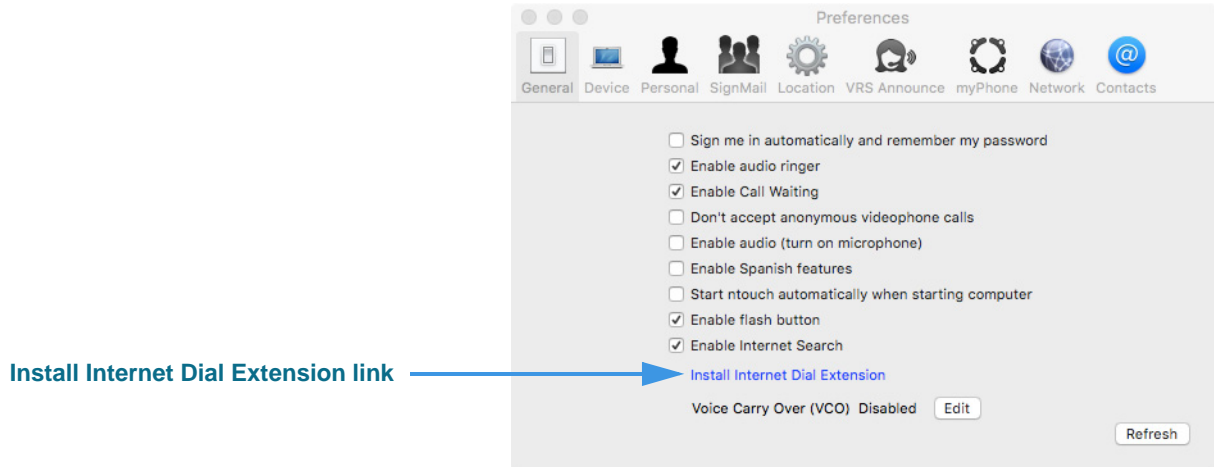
Preferences

General Device Personal SignMail Location VRS Announce myPhone Network Contacts

Sign me in automatically and remember my password
Enable audio ringer
Enable Call Waiting
Don't accept anonymous videophone calls
Enable audio (turn on microphone)
Enable Spanish features
Start ntouch automatically when starting computer
Enable flash button
Enable Internet Search

Install Internet Dial Extension link

Install Internet Dial Extension

Voice Carry Over (VCO) Disabled Edit

Refresh